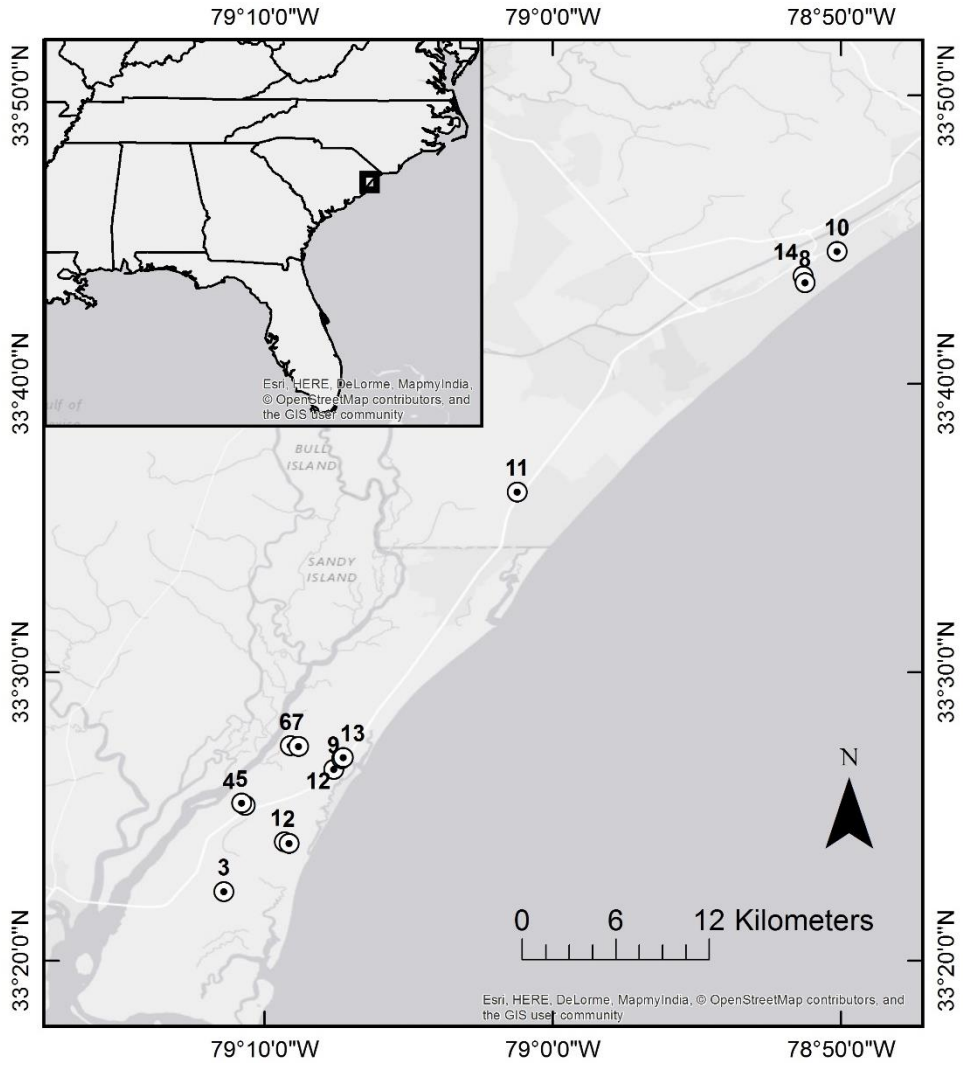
79°10'0"W 79°0'0"W 78°50'0"W

33°50'0"N 33°40'0"N 33°30'0"N 33°20'0"N

33°50'0"N 33°40'0"N 33°30'0"N 33°20'0"N

Esri, HERE, DeLorme, MapmyIndia, © OpenStreetMap contributors, and the GIS user community

ulf of

BULL ISLAND

SANDY ISLAND

10
14
8
11
6
7
9
13
12
4
5
12
3

N

0 6 12 Kilometers

Esri, HERE, DeLorme, MapmyIndia, © OpenStreetMap contributors, and the GIS user community

79°10'0"W 79°0'0"W 78°50'0"W